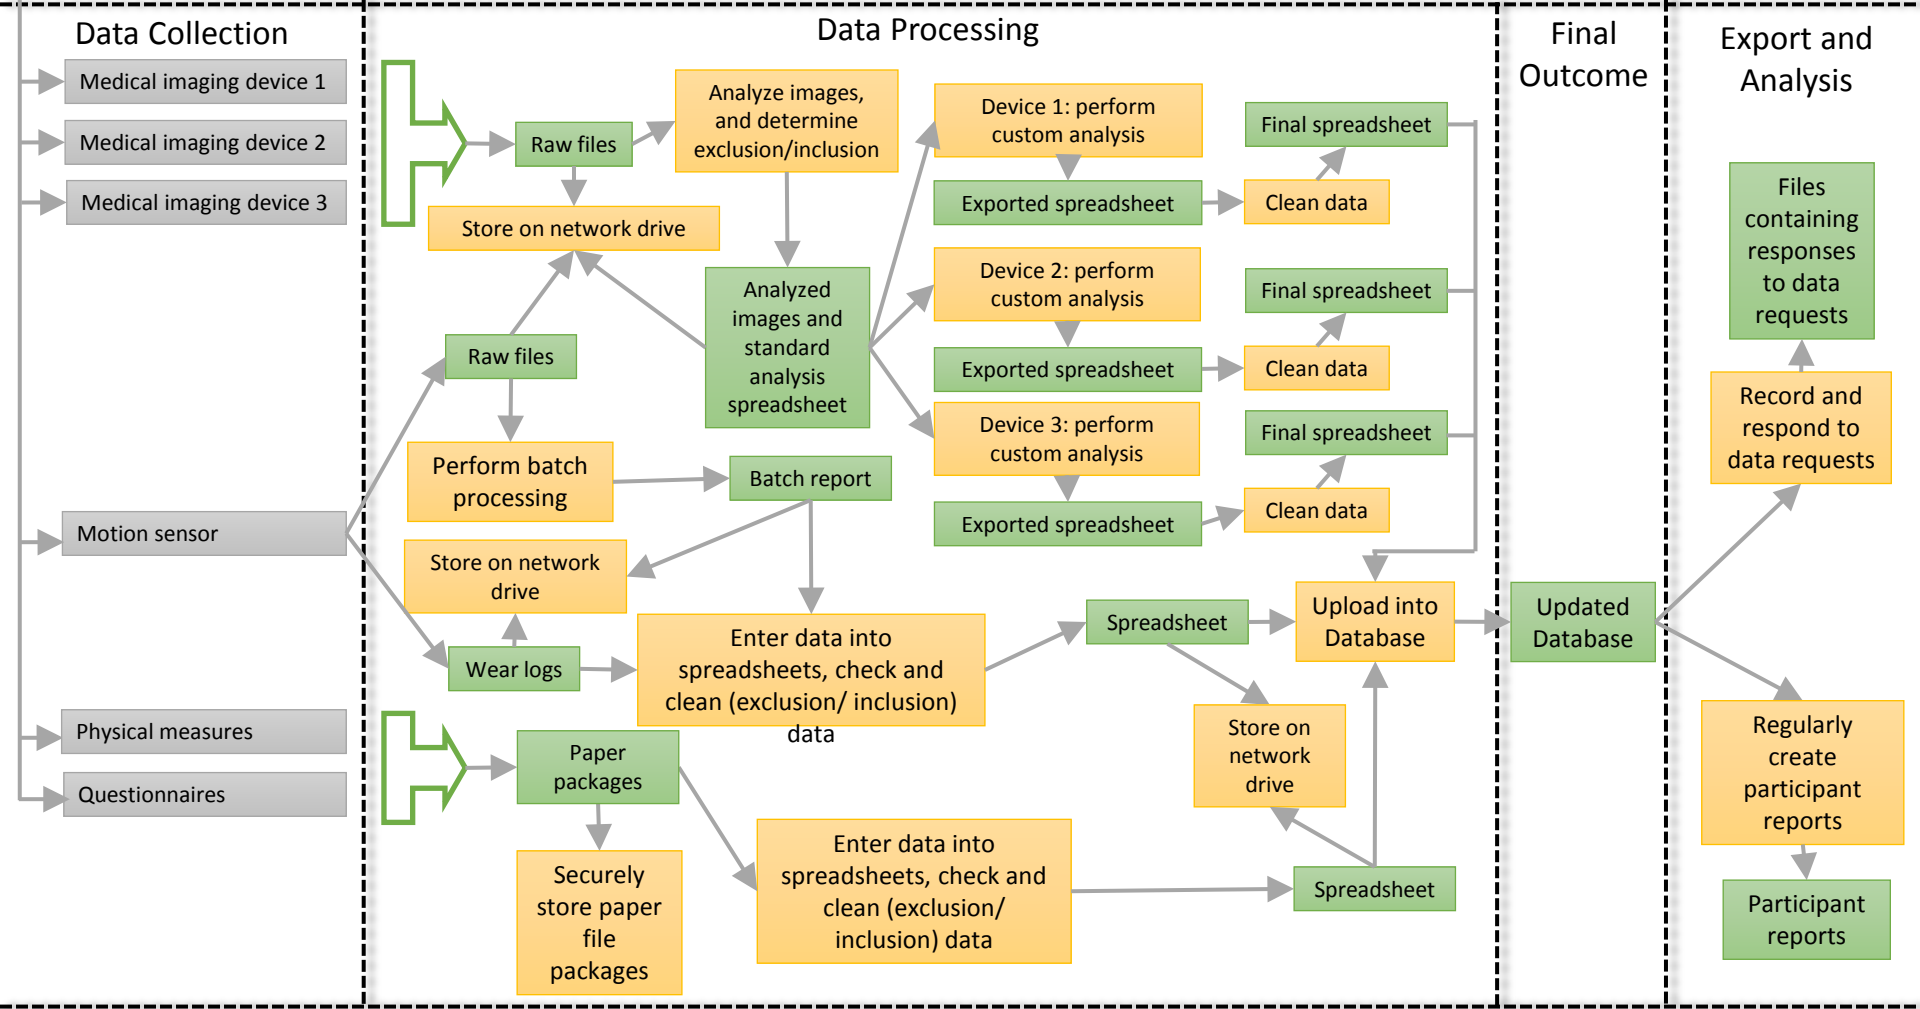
Data Collection

Medical imaging device 1

Medical imaging device 2

Medical imaging device 3

Motion sensor

Physical measures

Questionnaires

Data Processing

Raw files

Analyze images, and determine exclusion/inclusion

Store on network drive

Analyzed images and standard analysis spreadsheet

Device 1: perform custom analysis

Exported spreadsheet

Final spreadsheet

Clean data

Device 2: perform custom analysis

Exported spreadsheet

Final spreadsheet

Clean data

Device 3: perform custom analysis

Exported spreadsheet

Final spreadsheet

Clean data

Raw files

Perform batch processing

Batch report

Store on network drive

Wear logs

Enter data into spreadsheets, check and clean (exclusion/ inclusion) data

Spreadsheet

Upload into Database

Store on network drive

Paper packages

Securely store paper file packages

Enter data into spreadsheets, check and clean (exclusion/ inclusion) data

Spreadsheet

Final Outcome

Updated Database

Export and Analysis

Files containing responses to data requests

Record and respond to data requests

Regularly create participant reports

Participant reports